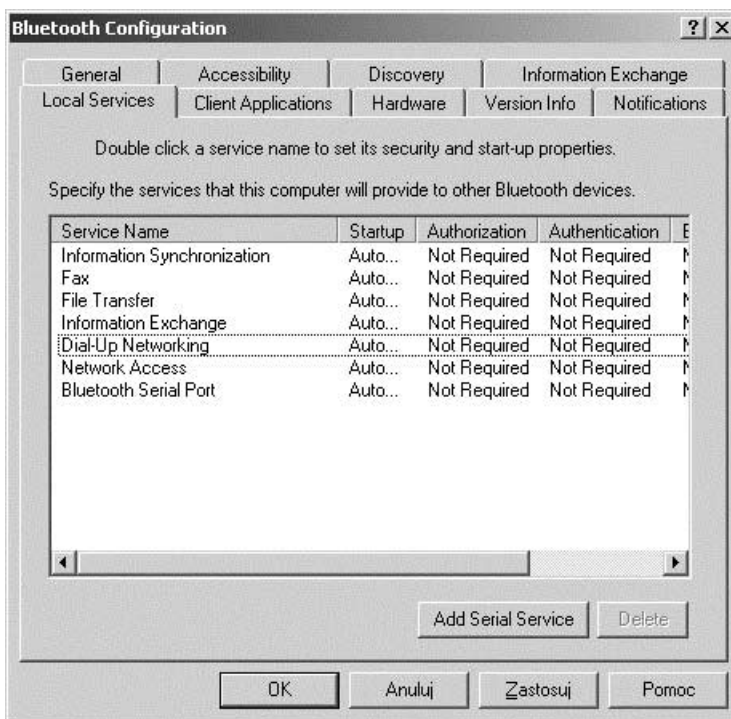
Bluetooth Configuration

?

General | Accessibility | Discovery | Information Exchange
Local Services | Client Applications | Hardware | Version Info | Notifications

Double click a service name to set its security and start-up properties.

Specify the services that this computer will provide to other Bluetooth devices.

| Service Name | Startup | Authorization | Authentication | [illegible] |
|---|---|---|---|---|
| Information Synchronization | Auto... | Not Required | Not Required | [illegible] |
| Fax | Auto... | Not Required | Not Required | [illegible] |
| File Transfer | Auto... | Not Required | Not Required | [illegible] |
| Information Exchange | Auto... | Not Required | Not Required | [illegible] |
| Dial-Up Networking | Auto... | Not Required | Not Required | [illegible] |
| Network Access | Auto... | Not Required | Not Required | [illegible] |
| Bluetooth Serial Port | Auto... | Not Required | Not Required | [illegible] |

Add Serial Service | Delete

OK | Anuluj | Zastosuj | Pomoc